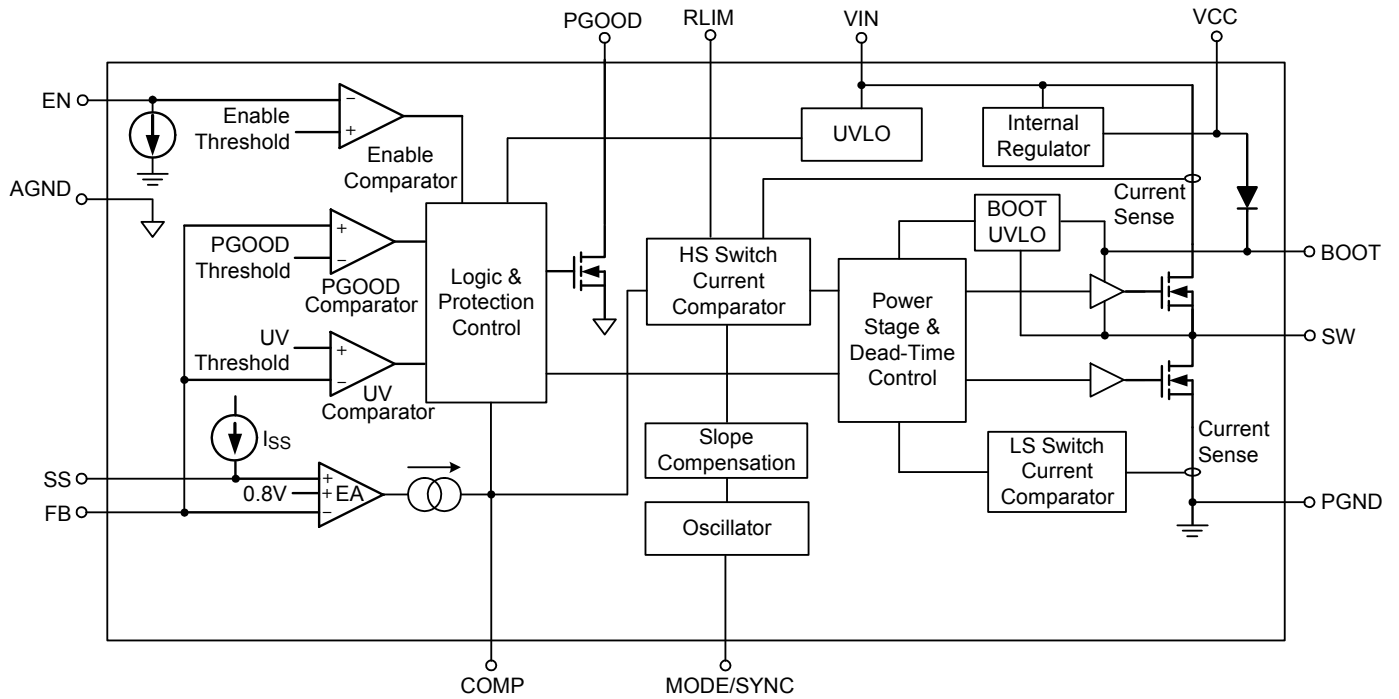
PGOOD
RLIM
VIN
VCC

EN
Enable Threshold
Enable Comparator
UVLO
Internal Regulator

AGND
Current Sense
BOOT UVLO
BOOT

PGOOD Threshold
PGOOD Comparator
Logic & Protection Control
HS Switch Current Comparator
Power Stage & Dead-Time Control
SW

UV Threshold
UV Comparator

$I_{SS}$
Slope Compensation
Current Sense
LS Switch Current Comparator

SS
0.8V
EA
FB
Oscillator
PGND

COMP
MODE/SYNC